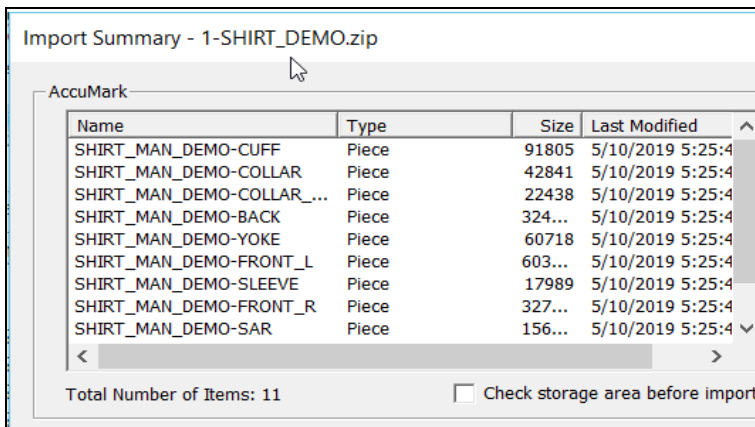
Import Summary - 1-SHIRT_DEMO.zip

AccuMark

| Name | Type | Size | Last Modified |
|---|---|---|---|
| SHIRT_MAN_DEMO-CUFF | Piece | 91805 | 5/10/2019 5:25:4 |
| SHIRT_MAN_DEMO-COLLAR | Piece | 42841 | 5/10/2019 5:25:4 |
| SHIRT_MAN_DEMO-COLLAR_... | Piece | 22438 | 5/10/2019 5:25:4 |
| SHIRT_MAN_DEMO-BACK | Piece | 324... | 5/10/2019 5:25:4 |
| SHIRT_MAN_DEMO-YOKE | Piece | 60718 | 5/10/2019 5:25:4 |
| SHIRT_MAN_DEMO-FRONT_L | Piece | 603... | 5/10/2019 5:25:4 |
| SHIRT_MAN_DEMO-SLEEVE | Piece | 17989 | 5/10/2019 5:25:4 |
| SHIRT_MAN_DEMO-FRONT_R | Piece | 327... | 5/10/2019 5:25:4 |
| SHIRT_MAN_DEMO-SAR | Piece | 156... | 5/10/2019 5:25:4 |

Total Number of Items: 11

Check storage area before import